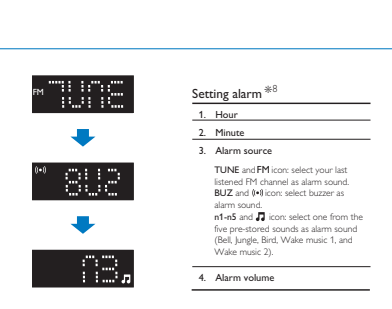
FM TUNE

((•)) BUZ

n3 ♫

Setting alarm ※8

1. Hour

2. Minute

3. Alarm source

TUNE and FM icon: select your last listened FM channel as alarm sound. BUZ and ((•)) icon: select buzzer as alarm sound. n1-n5 and ♫ icon: select one from the five pre-stored sounds as alarm sound (Bell, Jungle, Bird, Wake music 1, and Wake music 2).

4. Alarm volume